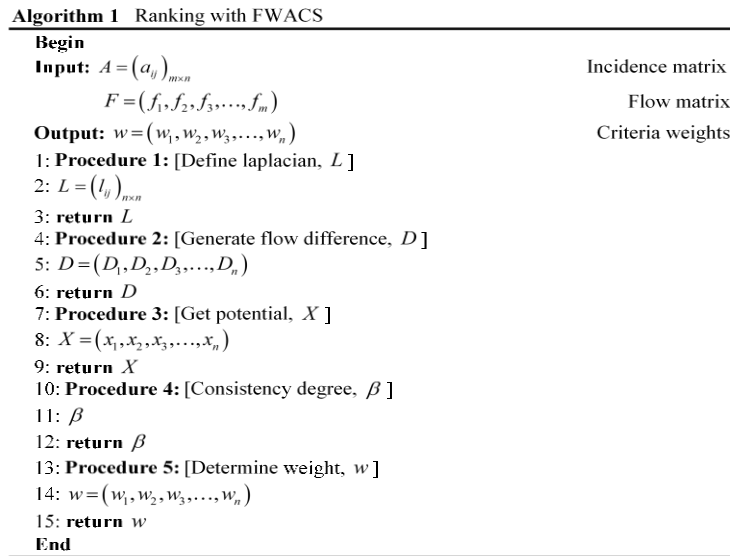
**Algorithm 1** Ranking with FWACS

**Begin**

**Input:** $A = (a_{ij})_{m \times n}$ Incidence matrix

$F = (f_1, f_2, f_3, \ldots, f_m)$ Flow matrix

**Output:** $w = (w_1, w_2, w_3, \ldots, w_n)$ Criteria weights

1: **Procedure 1:** [Define laplacian, $L$ ]

2: $L = (l_{ij})_{n \times n}$

3: **return** $L$

4: **Procedure 2:** [Generate flow difference, $D$ ]

5: $D = (D_1, D_2, D_3, \ldots, D_n)$

6: **return** $D$

7: **Procedure 3:** [Get potential, $X$ ]

8: $X = (x_1, x_2, x_3, \ldots, x_n)$

9: **return** $X$

10: **Procedure 4:** [Consistency degree, $\beta$ ]

11: $\beta$

12: **return** $\beta$

13: **Procedure 5:** [Determine weight, $w$ ]

14: $w = (w_1, w_2, w_3, \ldots, w_n)$

15: **return** $w$

**End**